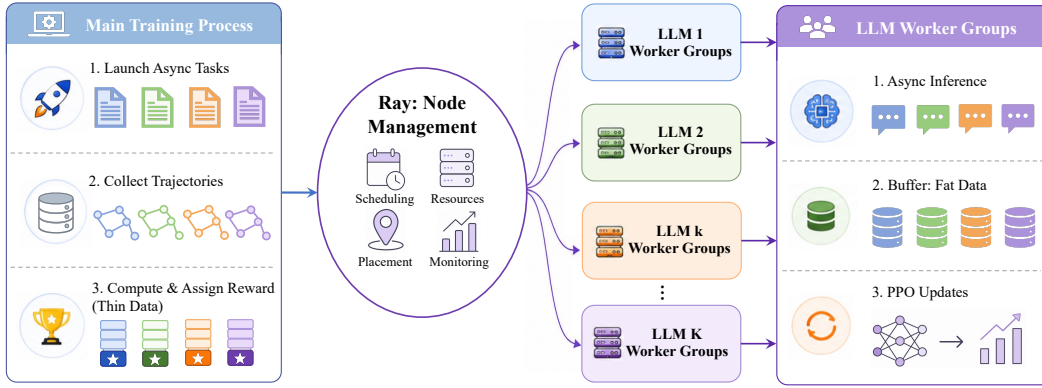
Main Training Process

1. Launch Async Tasks

2. Collect Trajectories

3. Compute & Assign Reward (Thin Data)

Ray: Node Management

Scheduling

Resources

Placement

Monitoring

LLM 1 Worker Groups

LLM 2 Worker Groups

LLM k Worker Groups

⋮

LLM K Worker Groups

LLM Worker Groups

1. Async Inference

2. Buffer: Fat Data

3. PPO Updates